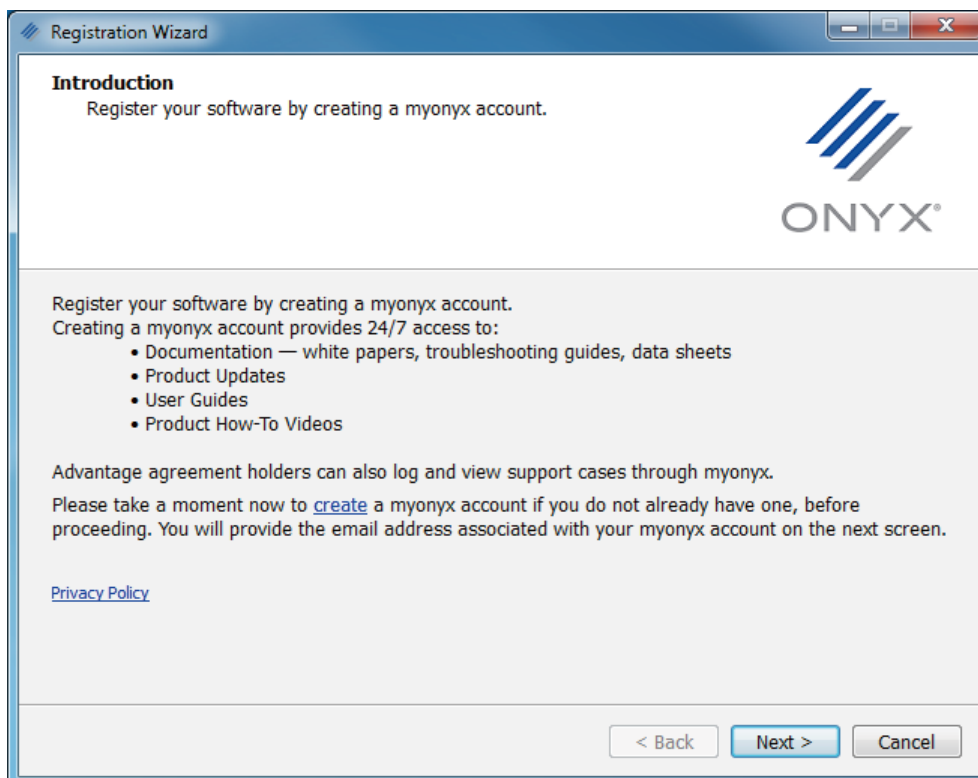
Registration Wizard

Introduction
Register your software by creating a myonyx account.

ONYX®

Register your software by creating a myonyx account.
Creating a myonyx account provides 24/7 access to:
• Documentation — white papers, troubleshooting guides, data sheets
• Product Updates
• User Guides
• Product How-To Videos

Advantage agreement holders can also log and view support cases through myonyx.

Please take a moment now to create a myonyx account if you do not already have one, before proceeding. You will provide the email address associated with your myonyx account on the next screen.

Privacy Policy

< Back
Next >
Cancel